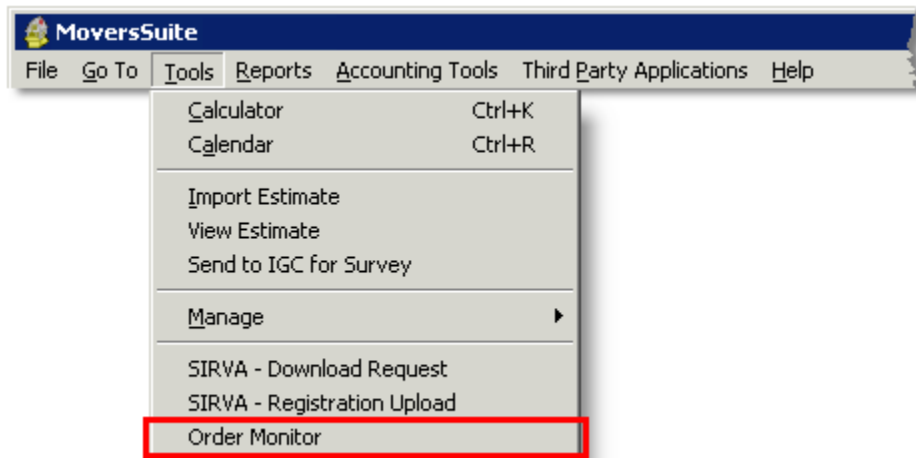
MoversSuite

File Go To Tools Reports Accounting Tools Third Party Applications Help

Calculator Ctrl+K
Calendar Ctrl+R

Import Estimate
View Estimate
Send to IGC for Survey

Manage

SIRVA - Download Request
SIRVA - Registration Upload
Order Monitor